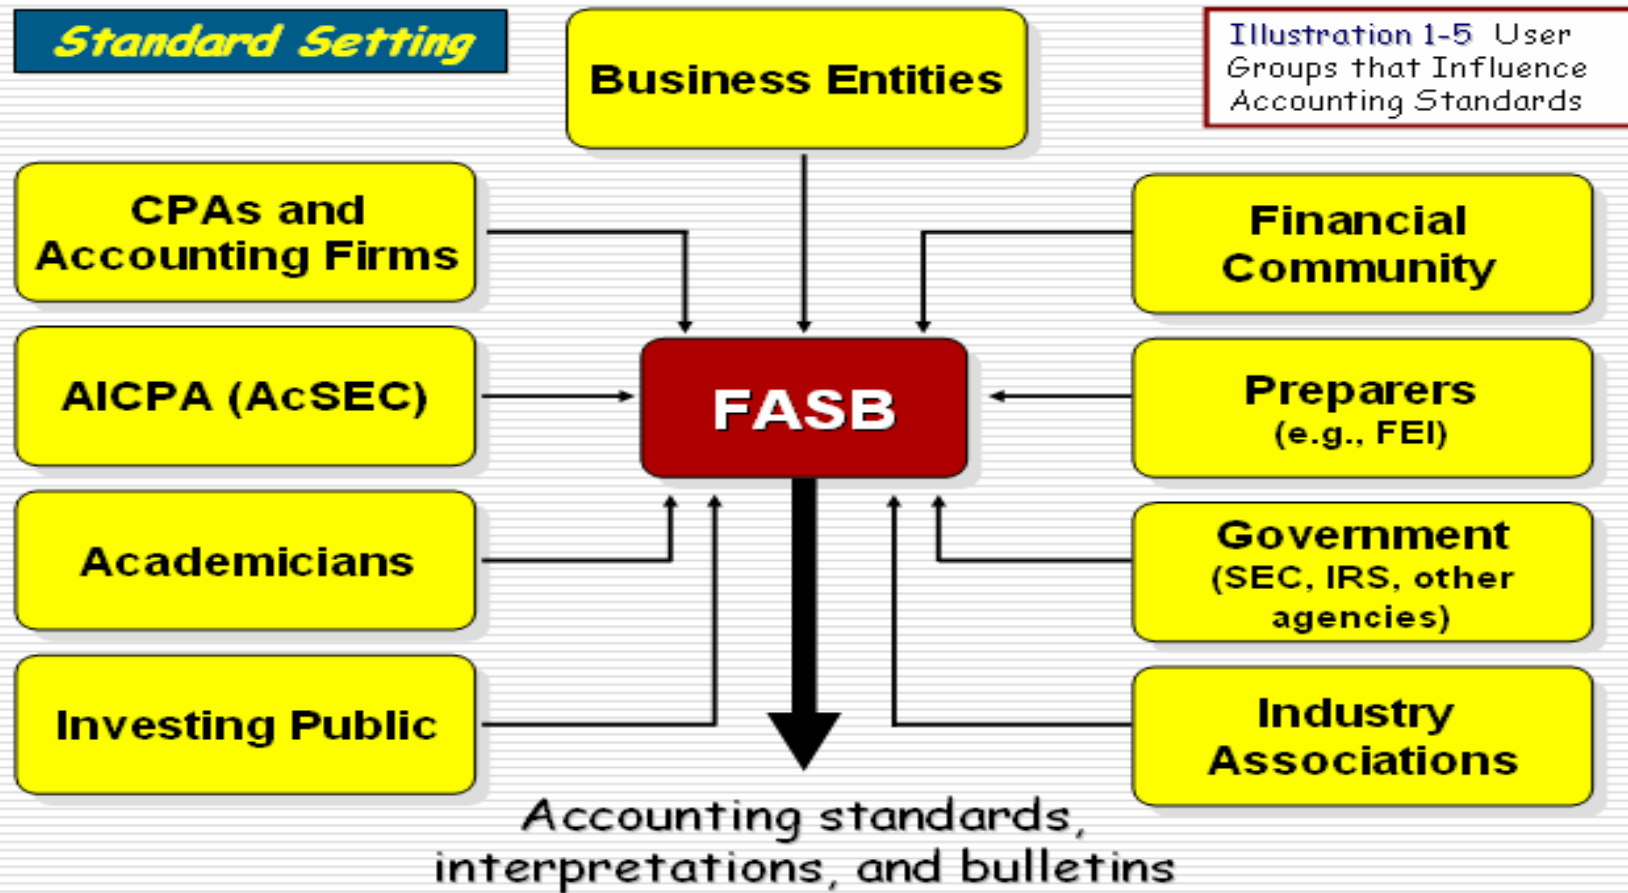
Standard Setting

Business Entities

Illustration 1-5 User Groups that Influence Accounting Standards

CPAs and Accounting Firms

Financial Community

AICPA (AcSEC)

FASB

Preparers (e.g., FEI)

Academicians

Government (SEC, IRS, other agencies)

Investing Public

Industry Associations

Accounting standards, interpretations, and bulletins